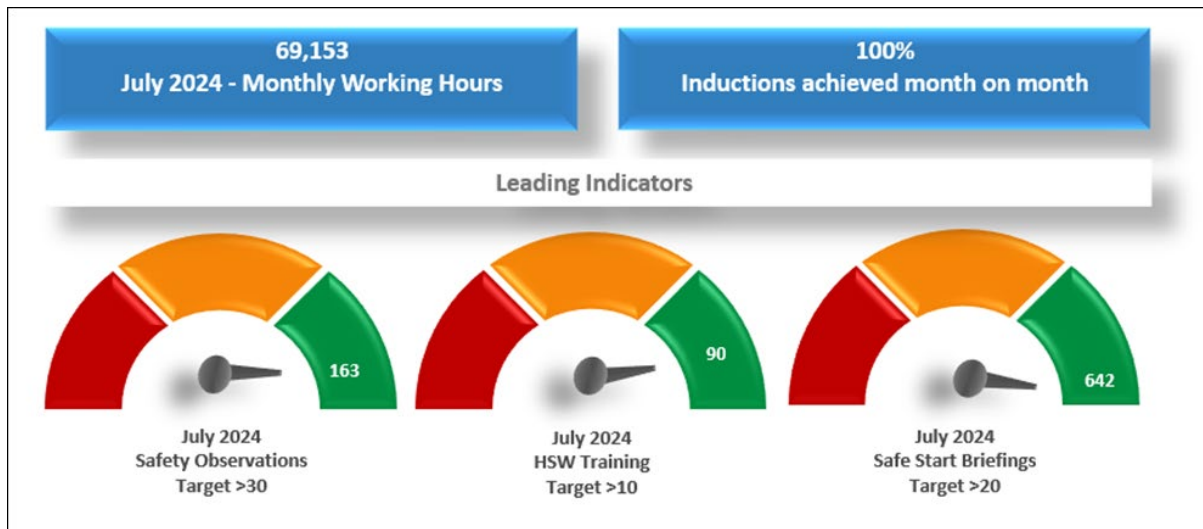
69,153
July 2024 - Monthly Working Hours

100%
Inductions achieved month on month

Leading Indicators

163
July 2024
Safety Observations
Target >30

90
July 2024
HSW Training
Target >10

642
July 2024
Safe Start Briefings
Target >20